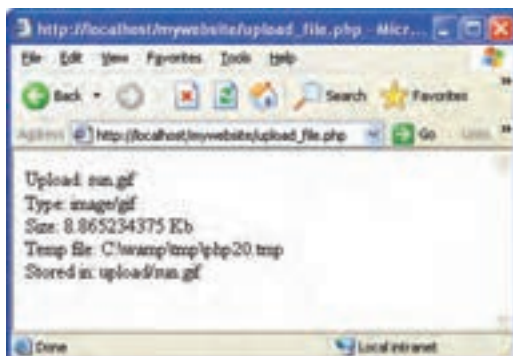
http://localhost/mywebsite/upload_file.php - Micr...

File Edit View Favorites Tools Help

Back Search Favorites

Address http://localhost/mywebsite/upload_file.php Go Links

Upload: run.gif
Type: image/gif
Size: 8.865234375 Kb
Temp file: C:\wamp\tmp\php20.tmp
Stored in: upload/run.gif

Done Local intranet